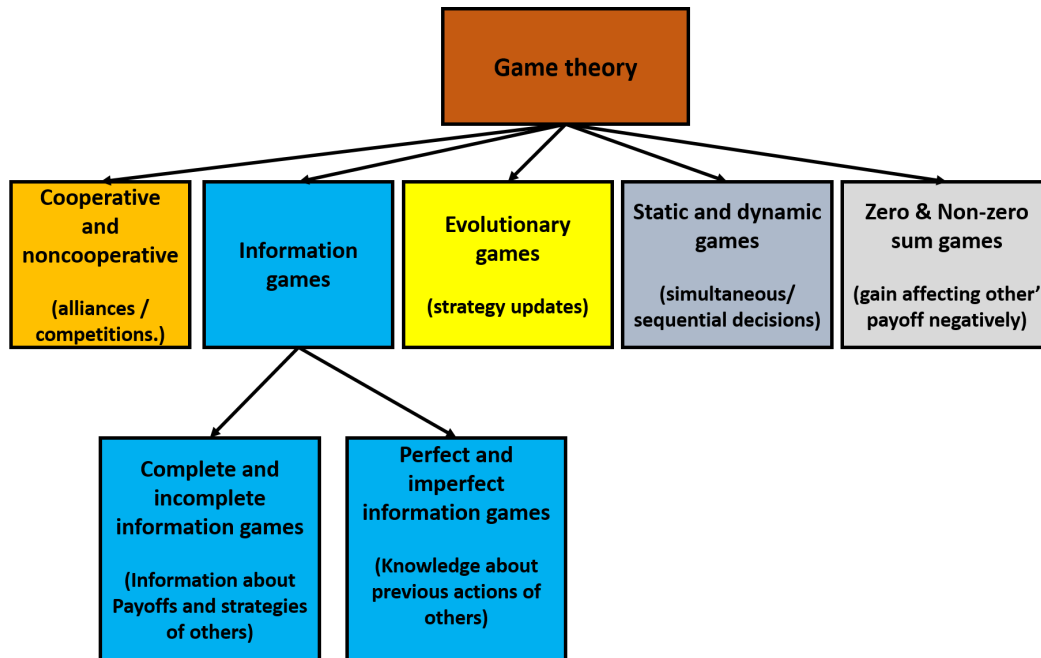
Game theory

Cooperative and noncooperative

(alliances / competitions.)

Information games

Evolutionary games

(strategy updates)

Static and dynamic games

(simultaneous/ sequential decisions)

Zero & Non-zero sum games

(gain affecting other' payoff negatively)

Complete and incomplete information games

(Information about Payoffs and strategies of others)

Perfect and imperfect information games

(Knowledge about previous actions of others)